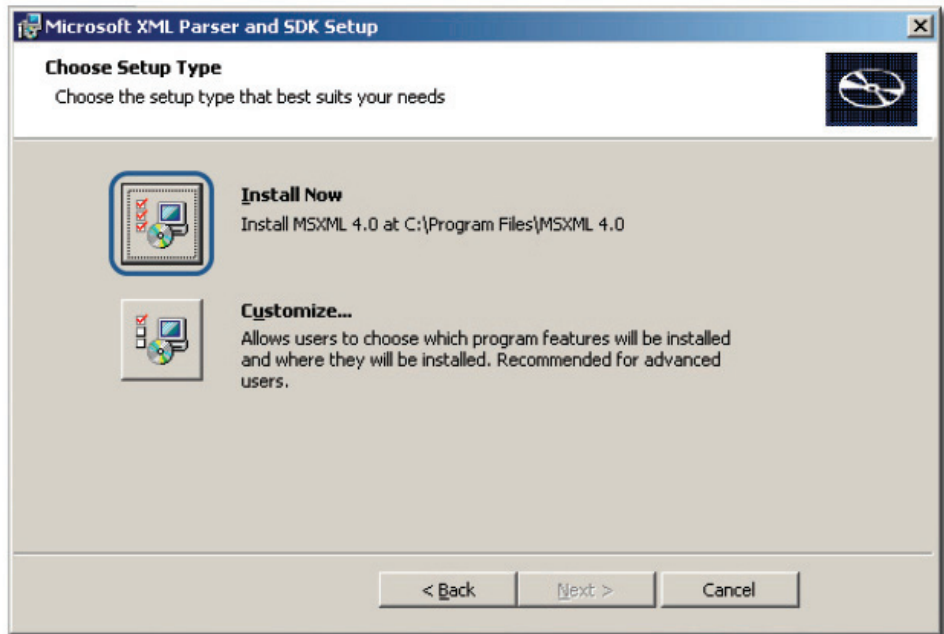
Microsoft XML Parser and SDK Setup

Choose Setup Type
Choose the setup type that best suits your needs

Install Now
Install MSXML 4.0 at C:\Program Files\MSXML 4.0

Customize...
Allows users to choose which program features will be installed and where they will be installed. Recommended for advanced users.

< Back | Next > | Cancel